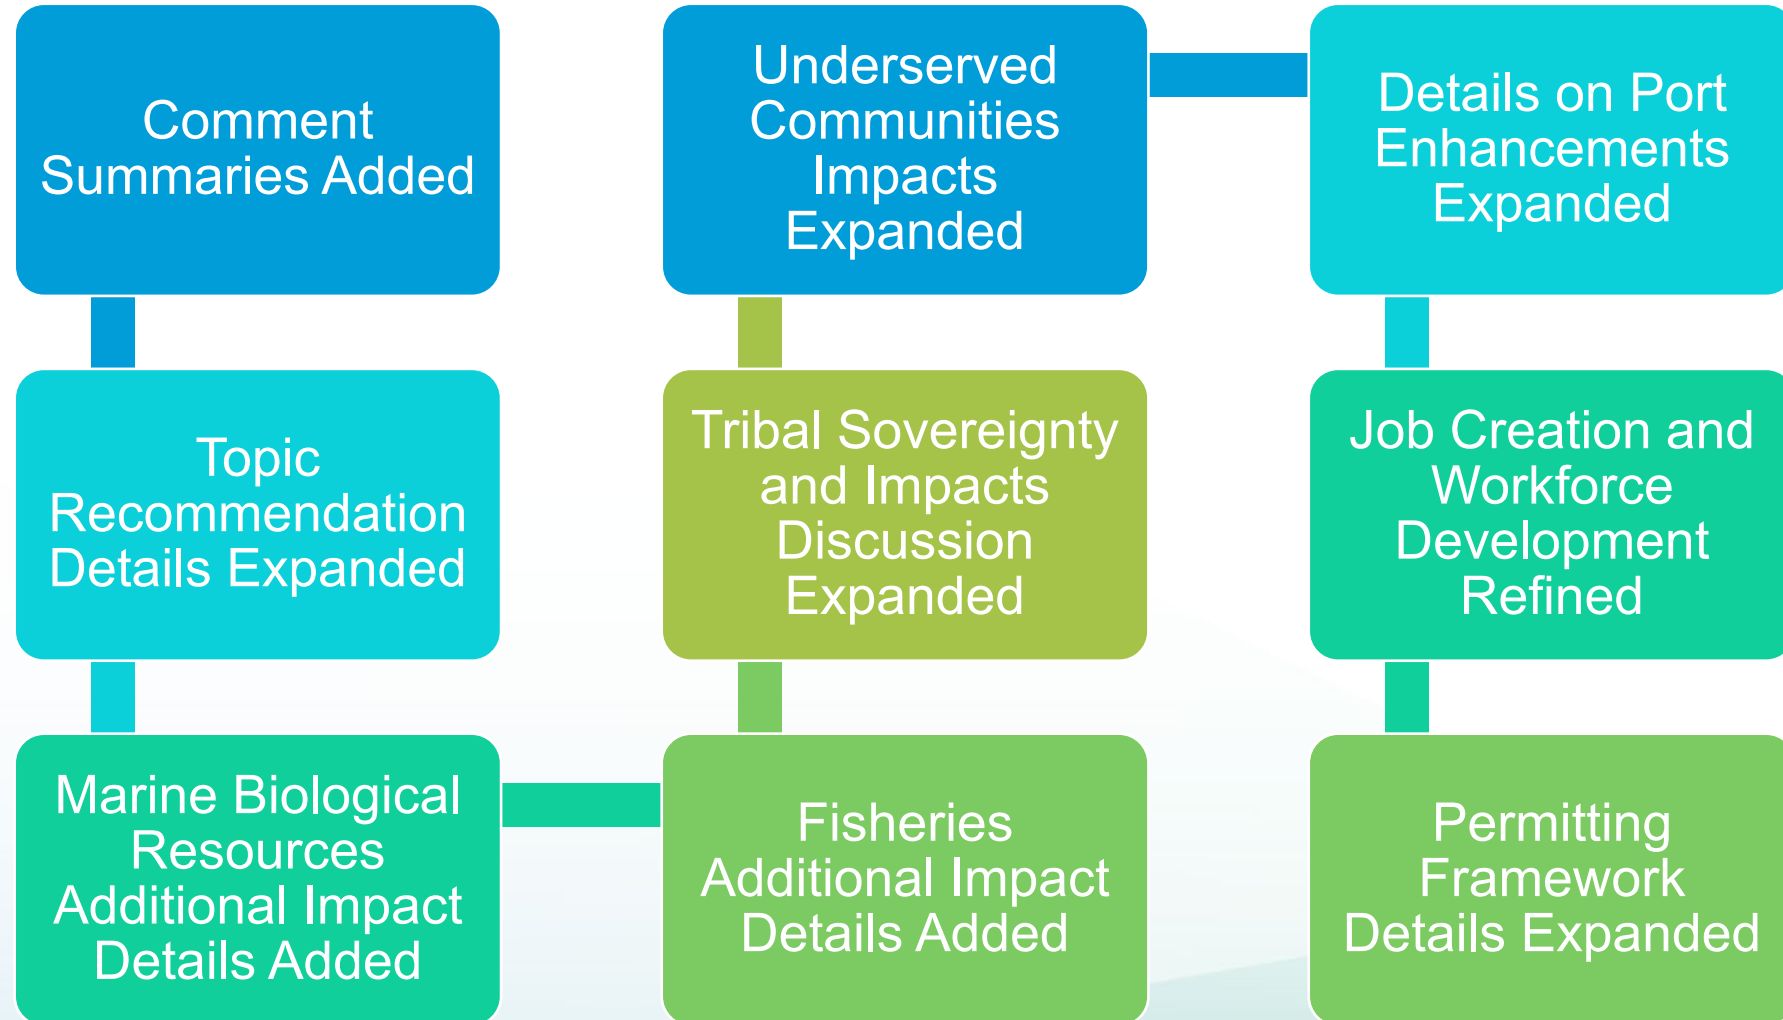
Comment Summaries Added

Topic Recommendation Details Expanded

Marine Biological Resources Additional Impact Details Added

Fisheries Additional Impact Details Added

Tribal Sovereignty and Impacts Discussion Expanded

Underserved Communities Impacts Expanded

Details on Port Enhancements Expanded

Job Creation and Workforce Development Refined

Permitting Framework Details Expanded